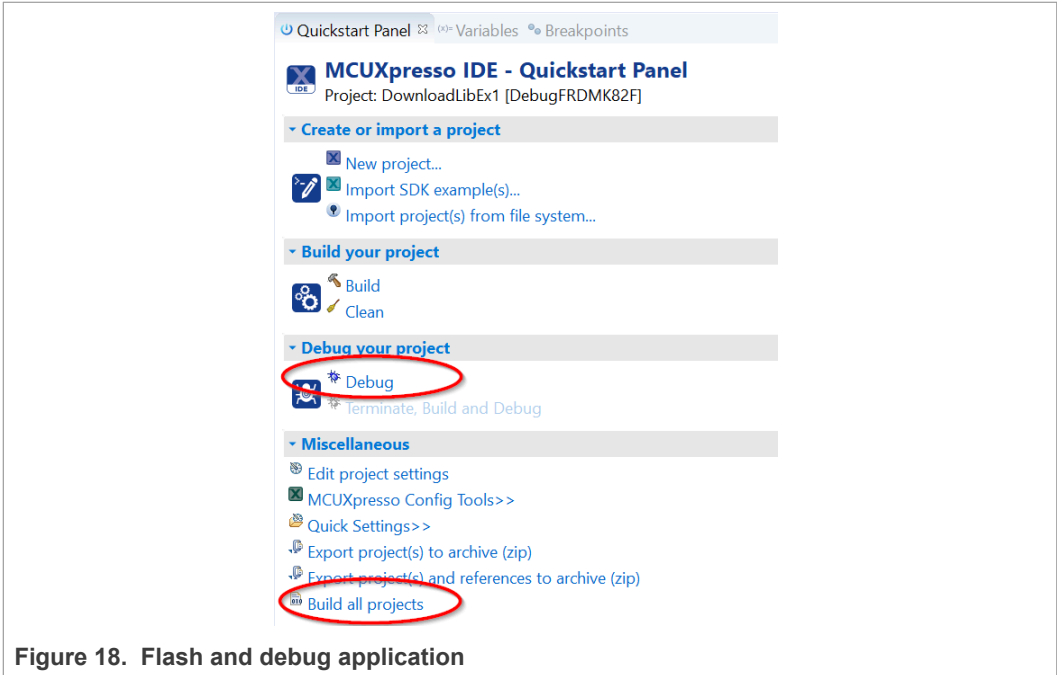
Quickstart Panel ☒ (x)= Variables Breakpoints

MCUXpresso IDE - Quickstart Panel
Project: DownloadLibEx1 [DebugFRDMK82F]

Create or import a project
New project...
Import SDK example(s)...
Import project(s) from file system...

Build your project
Build
Clean

Debug your project
Debug
Terminate, Build and Debug

Miscellaneous
Edit project settings
MCUXpresso Config Tools>>
Quick Settings>>
Export project(s) to archive (zip)
Export project(s) and references to archive (zip)
Build all projects

Figure 18. Flash and debug application